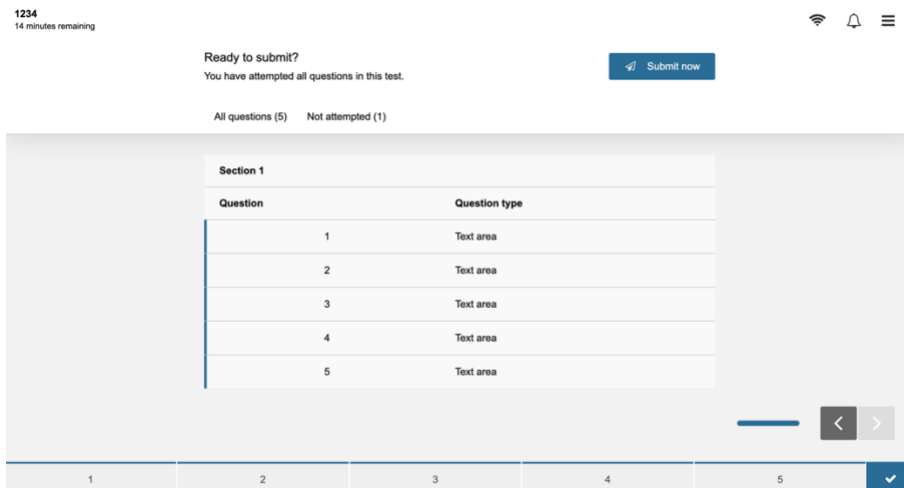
1234
14 minutes remaining

Ready to submit?
You have attempted all questions in this test.

Submit now

All questions (5) Not attempted (1)

Section 1

| Question | Question type |
|---|---|
| 1 | Text area |
| 2 | Text area |
| 3 | Text area |
| 4 | Text area |
| 5 | Text area |

1 2 3 4 5